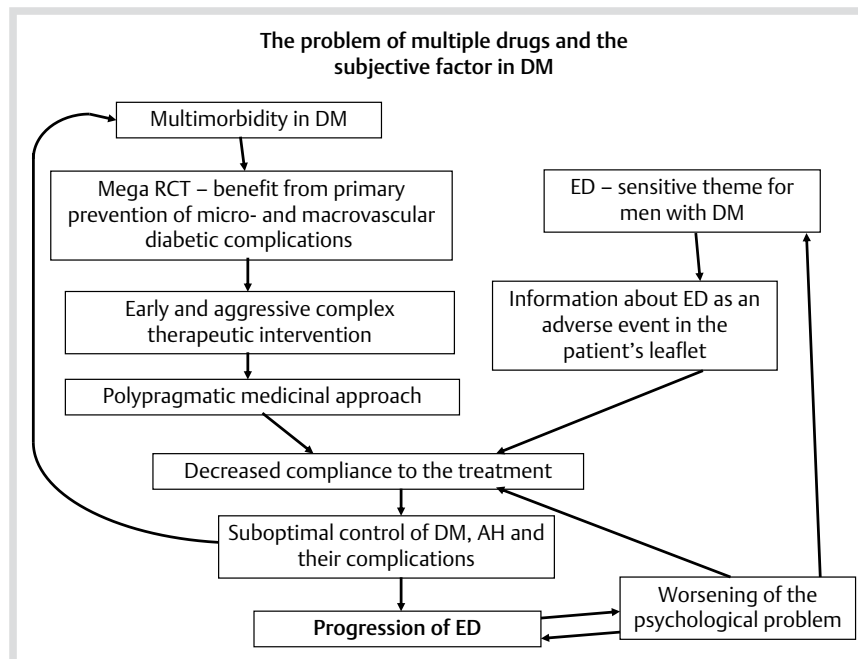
The problem of multiple drugs and the subjective factor in DM

Multimorbidity in DM

Mega RCT – benefit from primary prevention of micro- and macrovascular diabetic complications

Early and aggressive complex therapeutic intervention

Polypragmatic medicinal approach

ED – sensitive theme for men with DM

Information about ED as an adverse event in the patient's leaflet

Decreased compliance to the treatment

Suboptimal control of DM, AH and their complications

Progression of ED

Worsening of the psychological problem